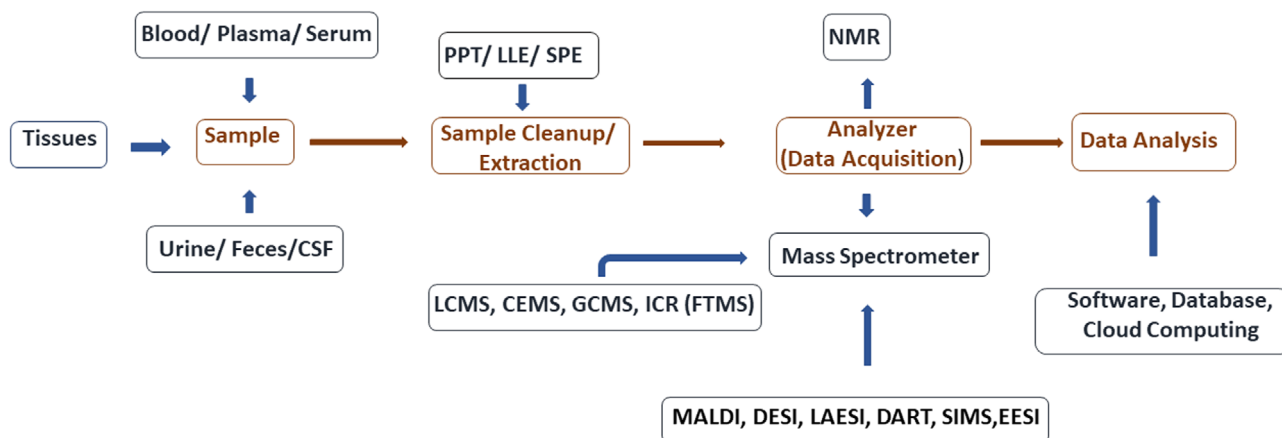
Blood/ Plasma/ Serum

Tissues

Sample

Urine/ Feces/CSF

PPT/ LLE/ SPE

Sample Cleanup/ Extraction

NMR

Analyzer (Data Acquisition)

Mass Spectrometer

LCMS, CEMS, GCMS, ICR (FTMS)

MALDI, DESI, LAESI, DART, SIMS,EESI

Data Analysis

Software, Database, Cloud Computing